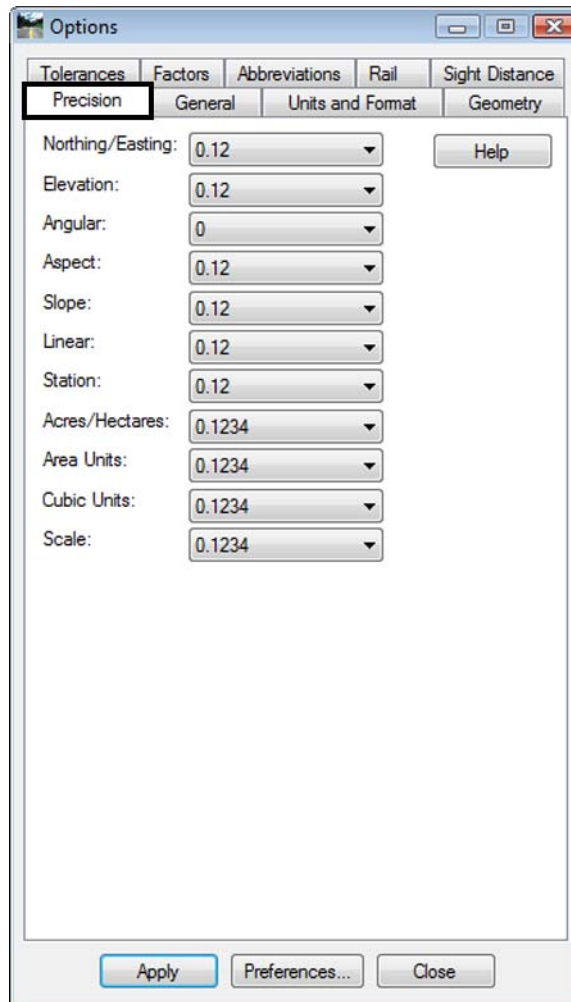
Options

Tolerances | Factors | Abbreviations | Rail | Sight Distance
Precision | General | Units and Format | Geometry

Northing/Easting: 0.12
Help
Elevation: 0.12
Angular: 0
Aspect: 0.12
Slope: 0.12
Linear: 0.12
Station: 0.12
Acres/Hectares: 0.1234
Area Units: 0.1234
Cubic Units: 0.1234
Scale: 0.1234

Apply | Preferences... | Close